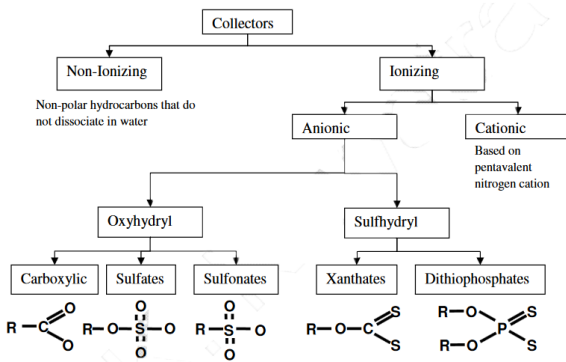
Collectors

Non-Ionizing

Non-polar hydrocarbons that do not dissociate in water

Ionizing

Anionic

Cationic

Based on pentavalent nitrogen cation

Oxyhydryl

Sulfhydryl

Carboxylic

Sulfates

Sulfonates

Xanthates

Dithiophosphates

R—C O O

R—O—S—O O O

R—S—O O O

R—O—C S S

R—O R—O P S S